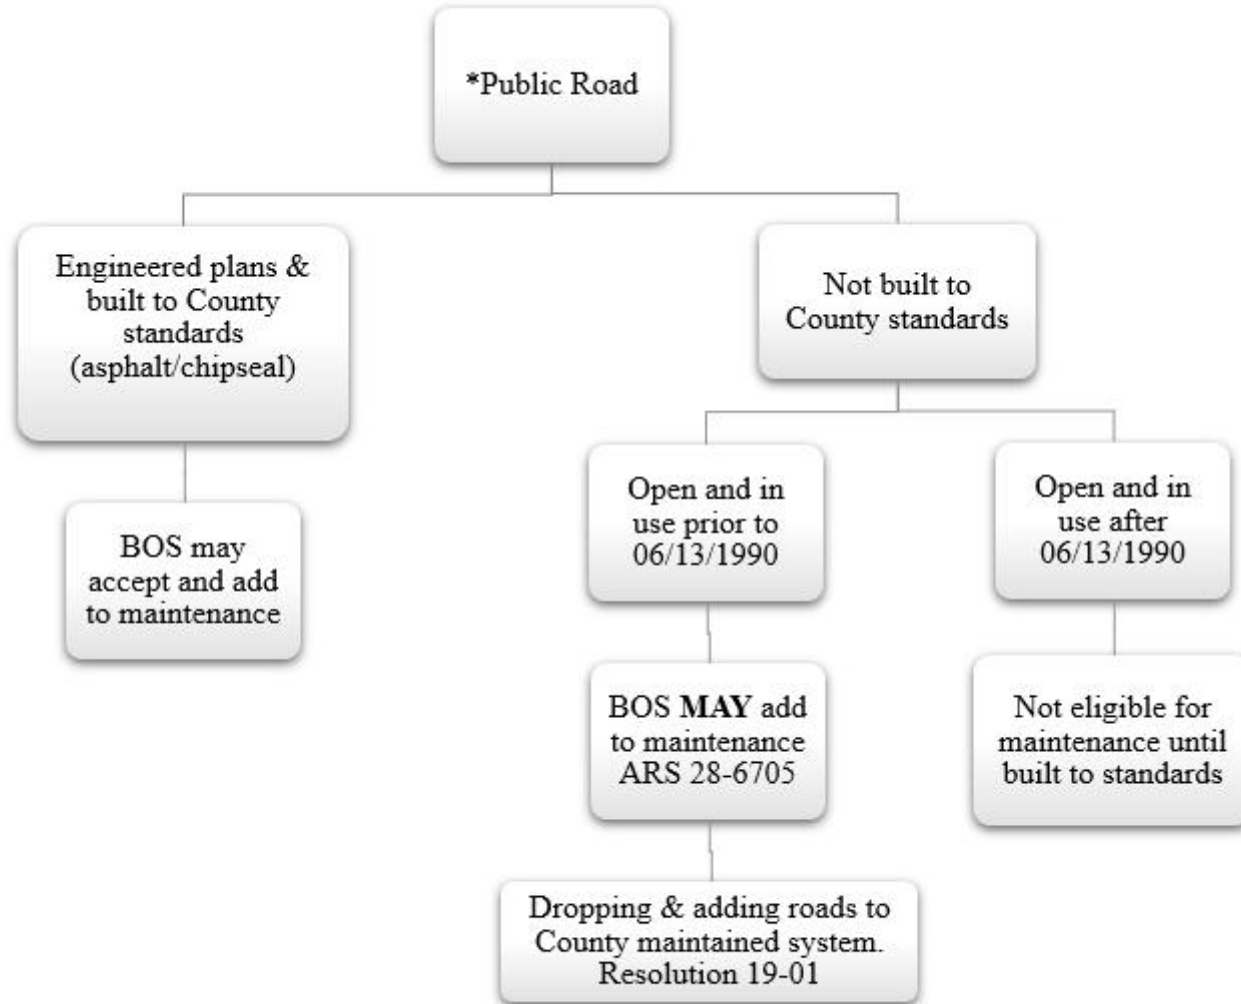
*Public Road

Engineered plans & built to County standards (asphalt/chipseal)

BOS may accept and add to maintenance

Not built to County standards

Open and in use prior to 06/13/1990

BOS **MAY** add to maintenance ARS 28-6705

Dropping & adding roads to County maintained system. Resolution 19-01

Open and in use after 06/13/1990

Not eligible for maintenance until built to standards